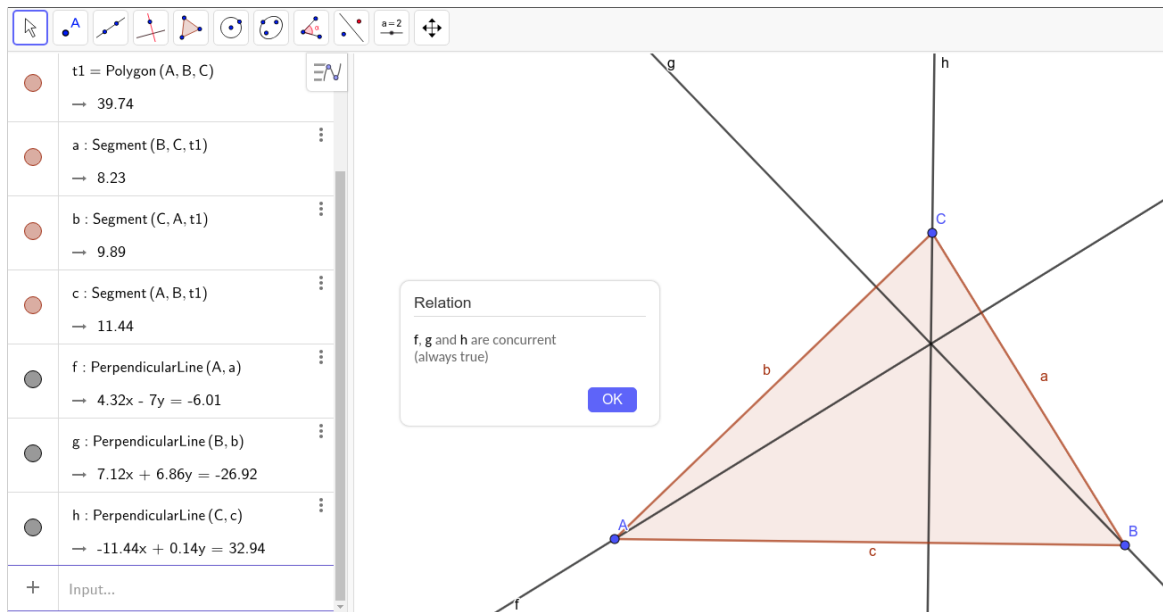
a = 2

t1 = Polygon (A, B, C)
→ 39.74

a : Segment (B, C, t1)
→ 8.23

b : Segment (C, A, t1)
→ 9.89

c : Segment (A, B, t1)
→ 11.44

f : PerpendicularLine (A, a)
→ 4.32x - 7y = -6.01

g : PerpendicularLine (B, b)
→ 7.12x + 6.86y = -26.92

h : PerpendicularLine (C, c)
→ -11.44x + 0.14y = 32.94

+ Input...

Relation

f, g and h are concurrent
(always true)

OK

g
h
C
b
a
A
B
c
f